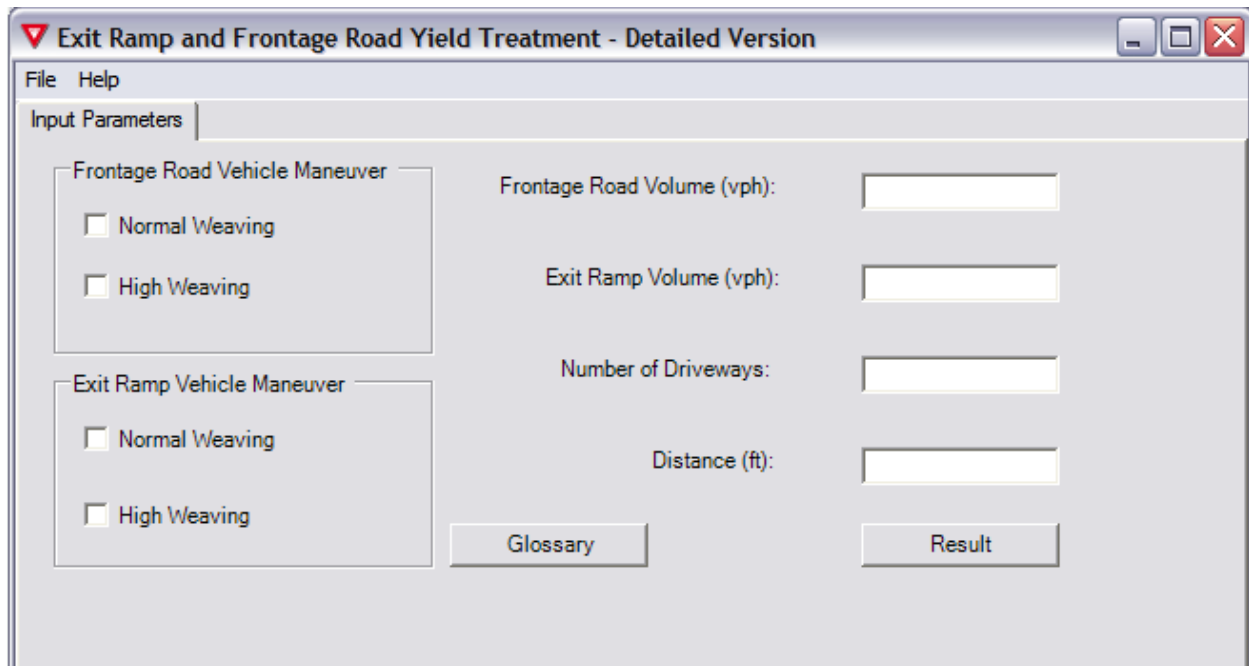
Exit Ramp and Frontage Road Yield Treatment - Detailed Version

File Help

Input Parameters

Frontage Road Vehicle Maneuver

Normal Weaving

High Weaving

Exit Ramp Vehicle Maneuver

Normal Weaving

High Weaving

Frontage Road Volume (vph):

Exit Ramp Volume (vph):

Number of Driveways:

Distance (ft):

Glossary

Result